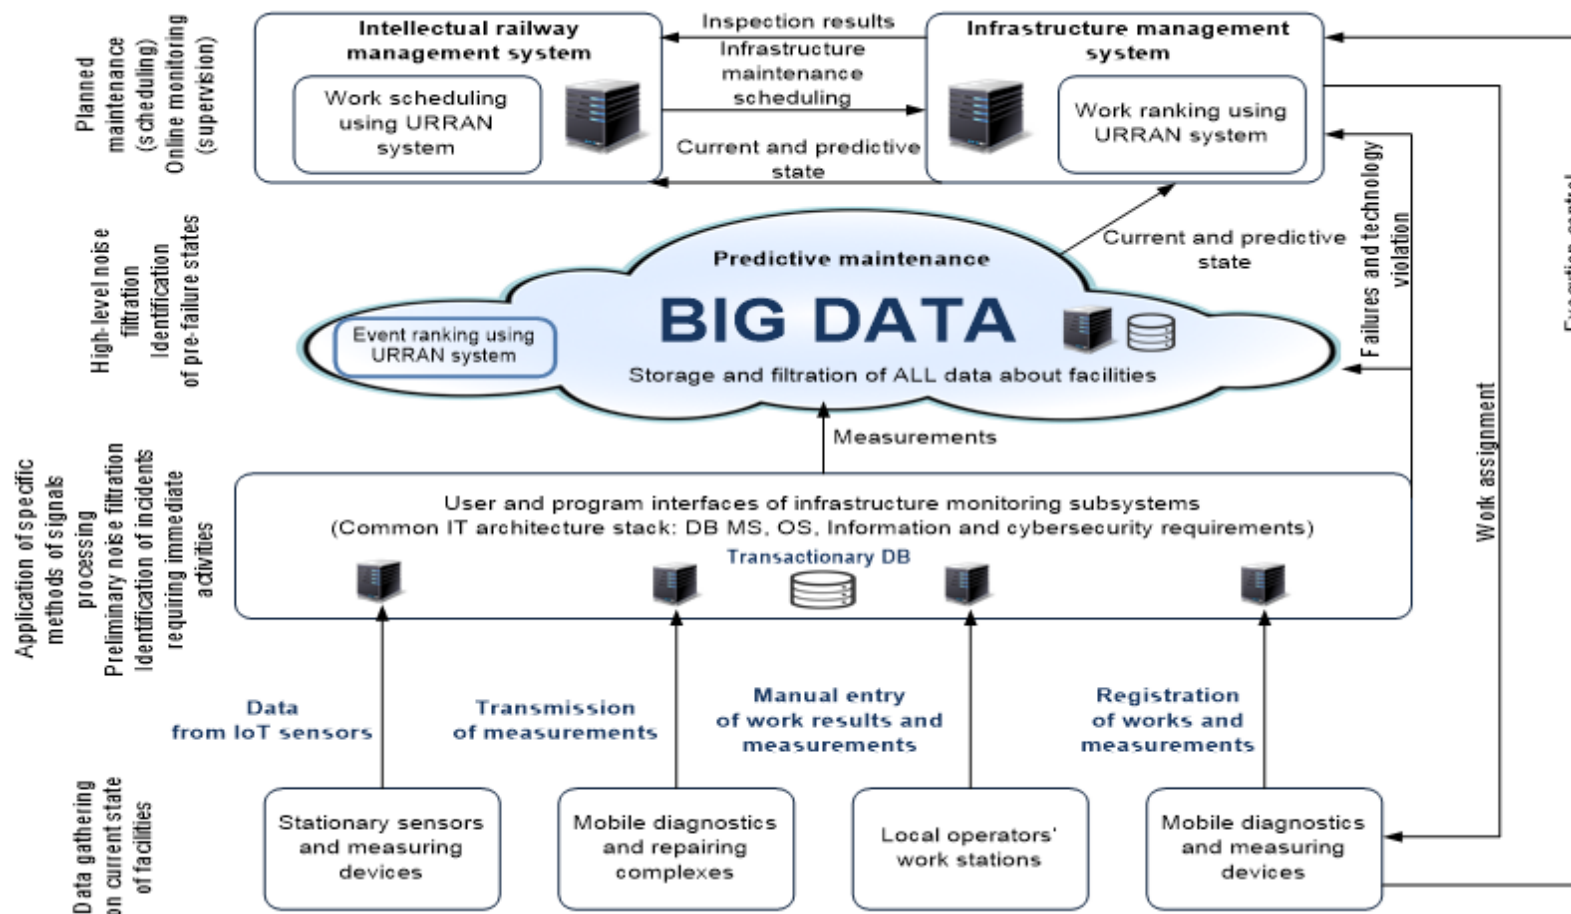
Planned maintenance (scheduling) Online monitoring (supervision)

Intellectual railway management system

Work scheduling using URRAN system

Inspection results

Infrastructure maintenance scheduling

Current and predictive state

Infrastructure management system

Work ranking using URRAN system

High-level noise filtration Identification of pre-failure states

Predictive maintenance

BIG DATA

Event ranking using URRAN system

Storage and filtration of ALL data about facilities

Current and predictive state

Failures and technology violation

Work assignment

Execution control

Measurements

Application of specific methods of signals processing Preliminary noise filtration Identification of incidents requiring immediate activities

User and program interfaces of infrastructure monitoring subsystems (Common IT architecture stack: DB MS, OS, Information and cybersecurity requirements)

Transactionary DB

Data from IoT sensors

Transmission of measurements

Manual entry of work results and measurements

Registration of works and measurements

Data gathering on current state of facilities

Stationary sensors and measuring devices

Mobile diagnostics and repairing complexes

Local operators' work stations

Mobile diagnostics and measuring devices